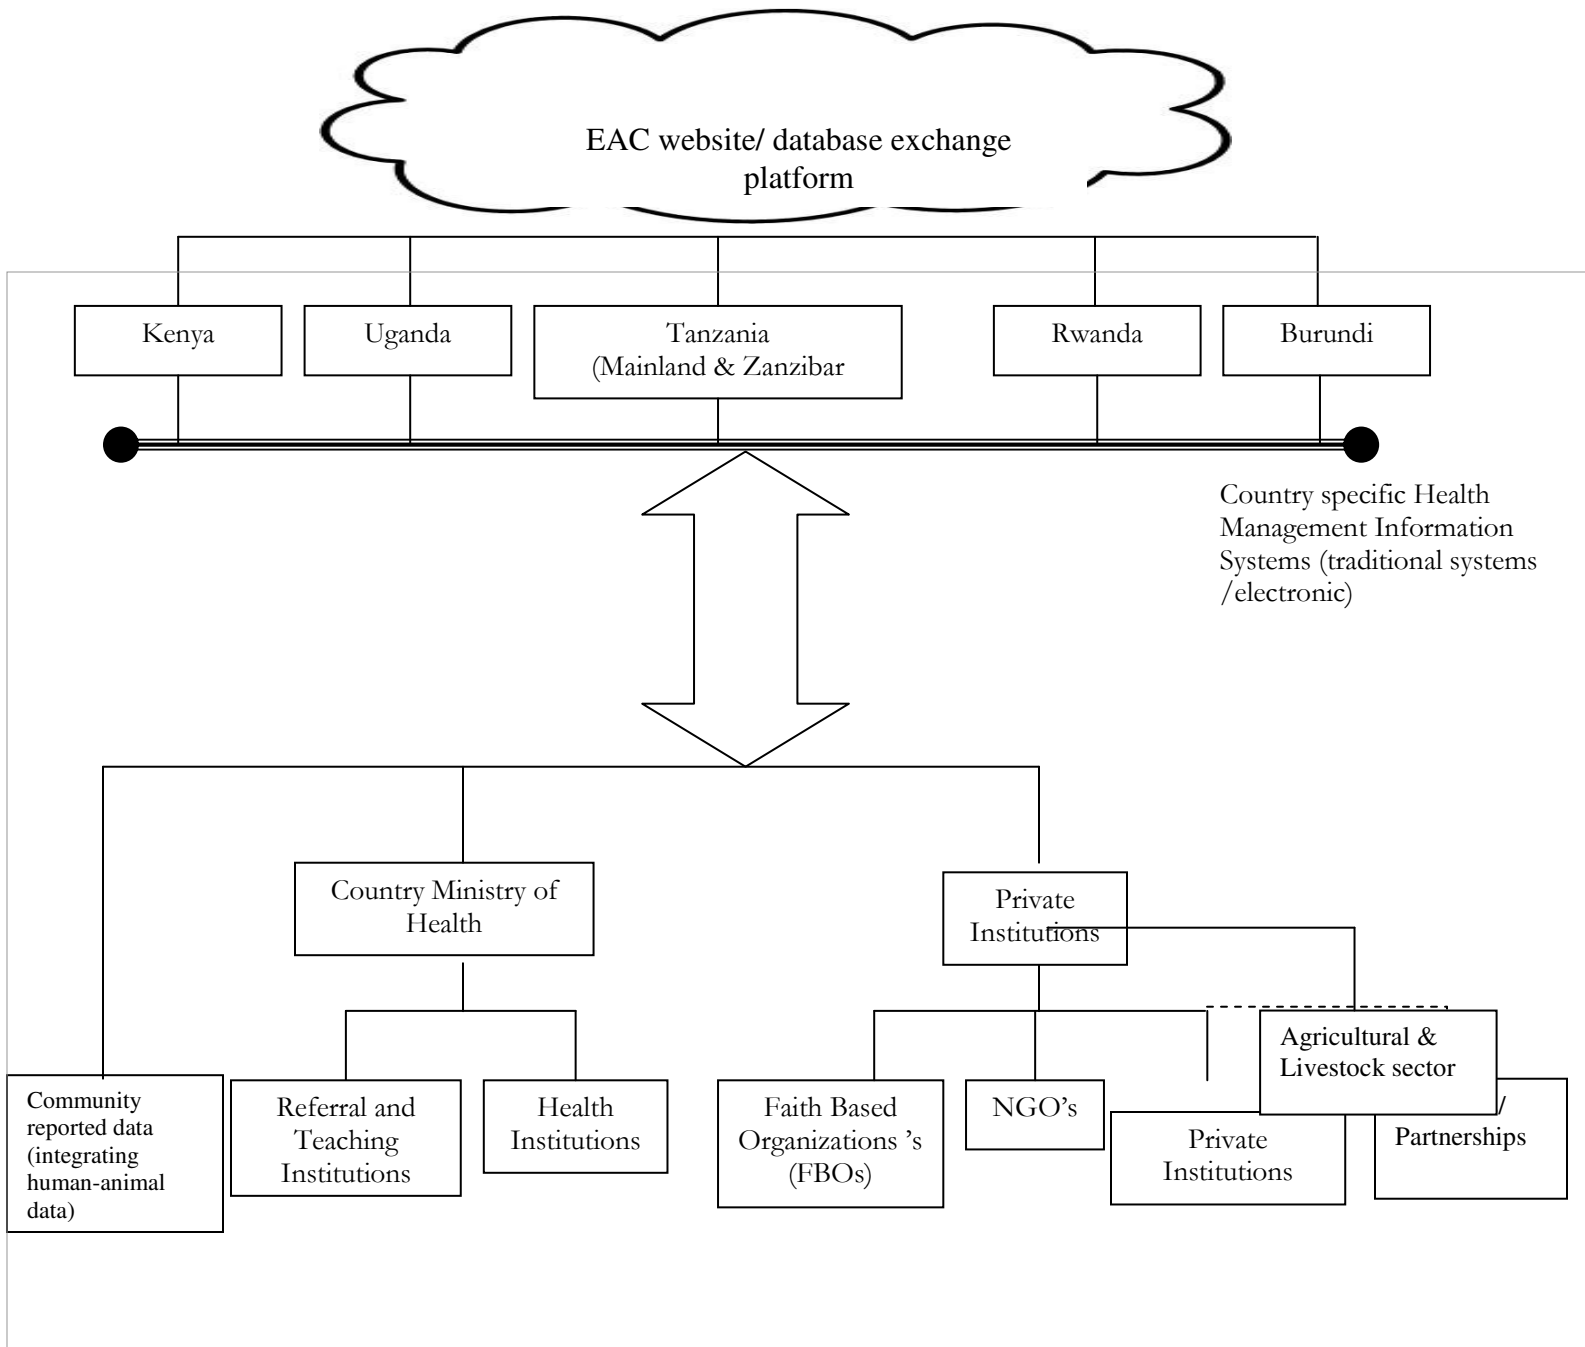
EAC website/ database exchange platform

Kenya

Uganda

Tanzania (Mainland & Zanzibar

Rwanda

Burundi

Country specific Health Management Information Systems (traditional systems /electronic)

Country Ministry of Health

Private Institutions

Agricultural & Livestock sector

Community reported data (integrating human-animal data)

Referral and Teaching Institutions

Health Institutions

Faith Based Organizations 's (FBOs)

NGO's

Private Institutions

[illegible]/ Partnerships